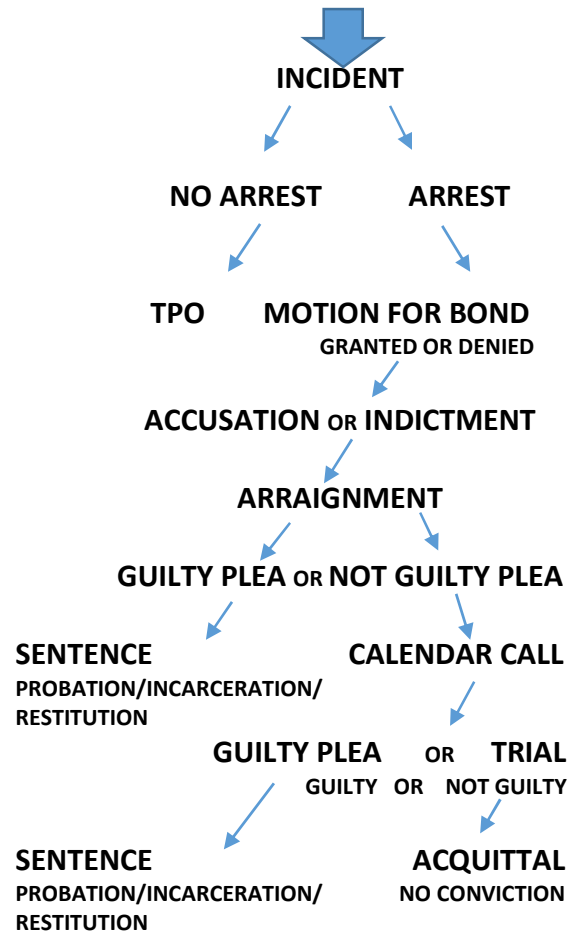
INCIDENT

NO ARREST

ARREST

TPO

MOTION FOR BOND
GRANTED OR DENIED

ACCUSATION OR INDICTMENT

ARRAIGNMENT

GUILTY PLEA OR NOT GUILTY PLEA

SENTENCE
PROBATION/INCARCERATION/ RESTITUTION

CALENDAR CALL

GUILTY PLEA OR TRIAL
GUILTY OR NOT GUILTY

SENTENCE
PROBATION/INCARCERATION/ RESTITUTION

ACQUITTAL
NO CONVICTION